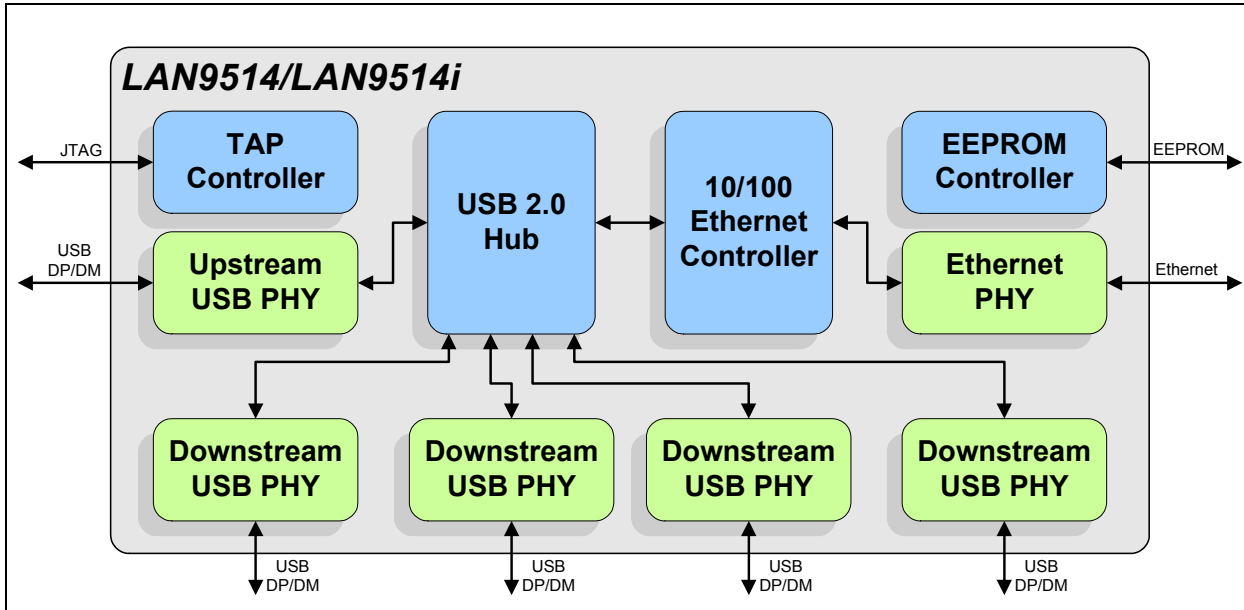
LAN9514/LAN9514i

JTAG

TAP Controller

USB DP/DM

Upstream USB PHY

USB 2.0 Hub

10/100 Ethernet Controller

EEPROM Controller

EEPROM

Ethernet PHY

Ethernet

Downstream USB PHY

Downstream USB PHY

Downstream USB PHY

Downstream USB PHY

USB DP/DM

USB DP/DM

USB DP/DM

USB DP/DM